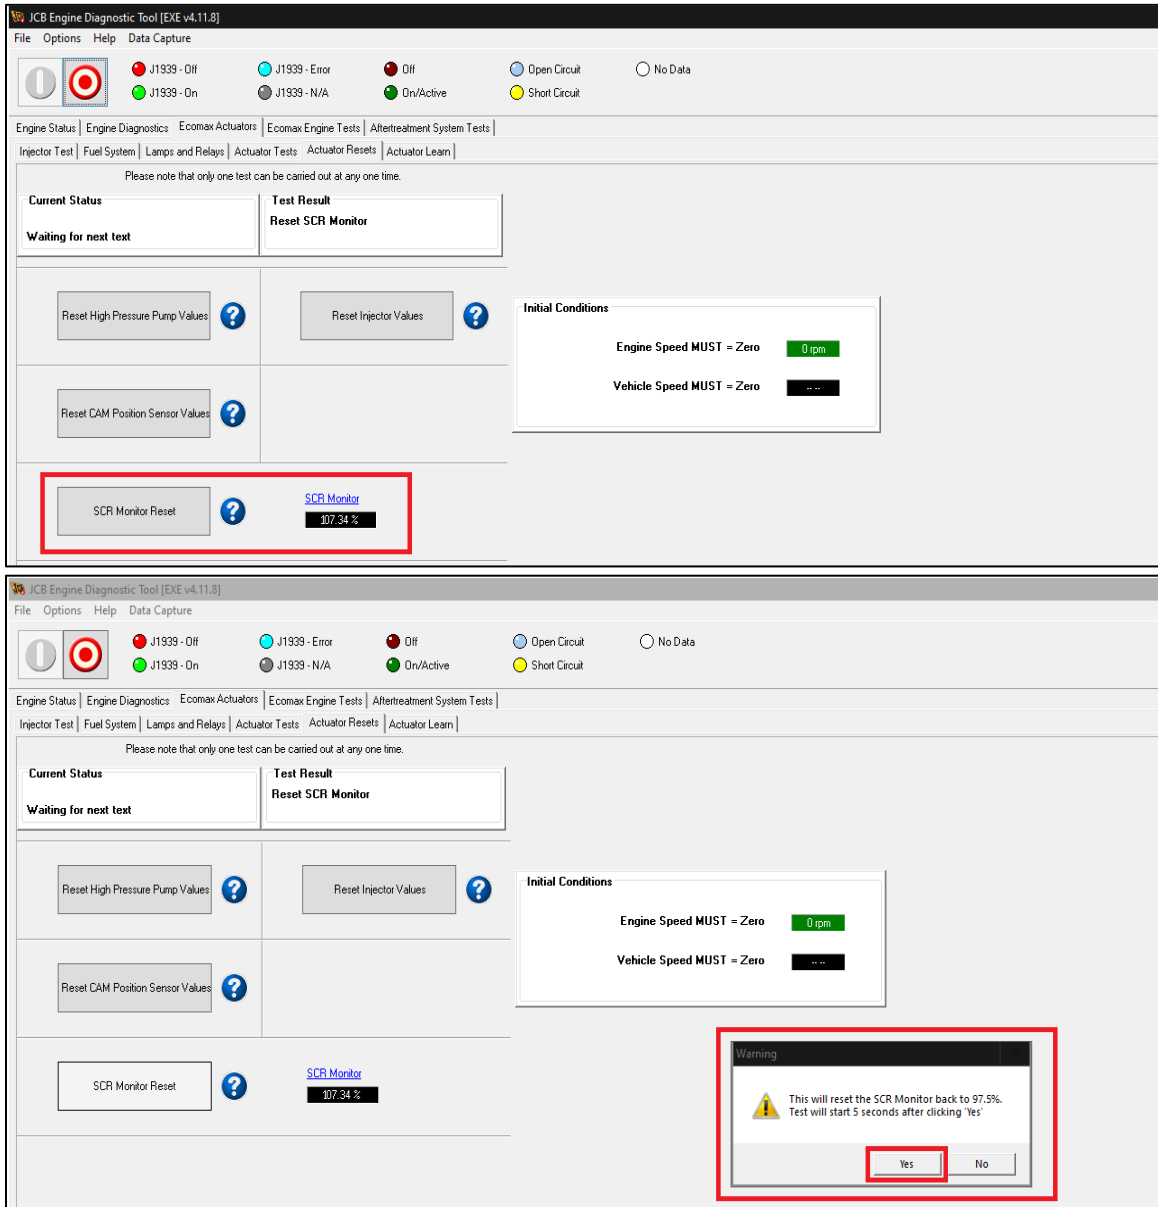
JCB Engine Diagnostic Tool [EXE v4.11.8]

File Options Help Data Capture

J1939 - Off
J1939 - On
J1939 - Error
J1939 - N/A
Off
On/Active
Open Circuit
Short Circuit
No Data

Engine Status | Engine Diagnostics | Ecomax Actuators | Ecomax Engine Tests | Aftertreatment System Tests

Injector Test | Fuel System | Lamps and Relays | Actuator Tests | Actuator Resets | Actuator Learn

Please note that only one test can be carried out at any one time.

Current Status

Waiting for next text

Test Result

Reset SCR Monitor

Reset High Pressure Pump Values

Reset Injector Values

Initial Conditions

Engine Speed MUST = Zero 0 rpm

Vehicle Speed MUST = Zero -- --

Reset CAM Position Sensor Values

SCR Monitor Reset

SCR Monitor

107.34 %

JCB Engine Diagnostic Tool [EXE v4.11.8]

File Options Help Data Capture

J1939 - Off
J1939 - On
J1939 - Error
J1939 - N/A
Off
On/Active
Open Circuit
Short Circuit
No Data

Engine Status | Engine Diagnostics | Ecomax Actuators | Ecomax Engine Tests | Aftertreatment System Tests

Injector Test | Fuel System | Lamps and Relays | Actuator Tests | Actuator Resets | Actuator Learn

Please note that only one test can be carried out at any one time.

Current Status

Waiting for next text

Test Result

Reset SCR Monitor

Reset High Pressure Pump Values

Reset Injector Values

Initial Conditions

Engine Speed MUST = Zero 0 rpm

Vehicle Speed MUST = Zero -- --

Reset CAM Position Sensor Values

SCR Monitor Reset

SCR Monitor

107.34 %

Warning

This will reset the SCR Monitor back to 97.5%.
Test will start 5 seconds after clicking 'Yes'

Yes No